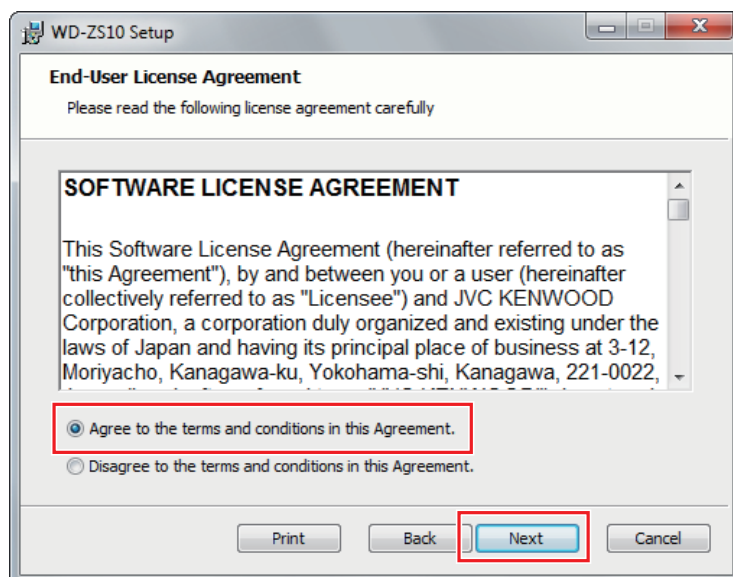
WD-ZS10 Setup

End-User License Agreement

Please read the following license agreement carefully

SOFTWARE LICENSE AGREEMENT

This Software License Agreement (hereinafter referred to as "this Agreement"), by and between you or a user (hereinafter collectively referred to as "Licensee") and JVC KENWOOD Corporation, a corporation duly organized and existing under the laws of Japan and having its principal place of business at 3-12, Moriyacho, Kanagawa-ku, Yokohama-shi, Kanagawa, 221-0022, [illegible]

Agree to the terms and conditions in this Agreement.

Disagree to the terms and conditions in this Agreement.

Print

Back

Next

Cancel